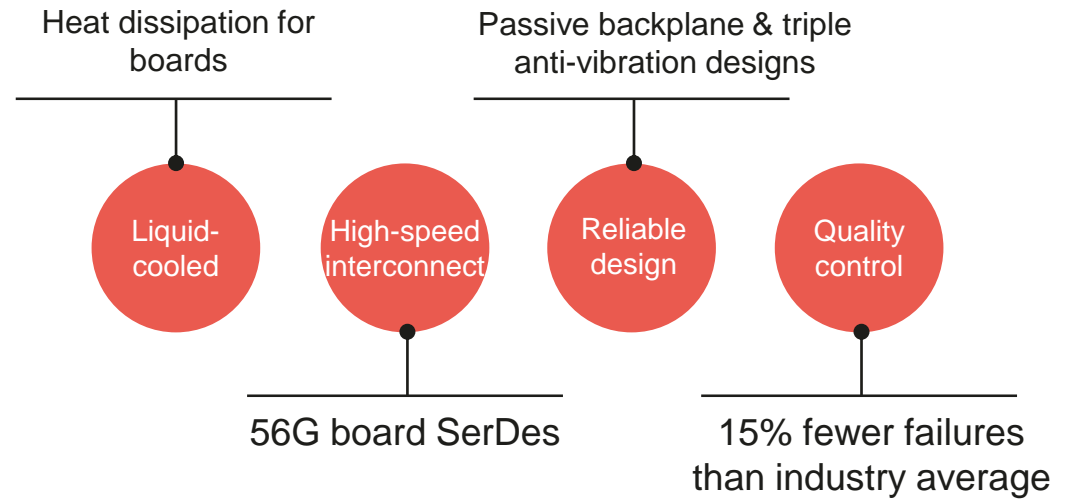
Heat dissipation for boards

Passive backplane & triple anti-vibration designs

Liquid-cooled

High-speed interconnect

Reliable design

Quality control

56G board SerDes

15% fewer failures than industry average